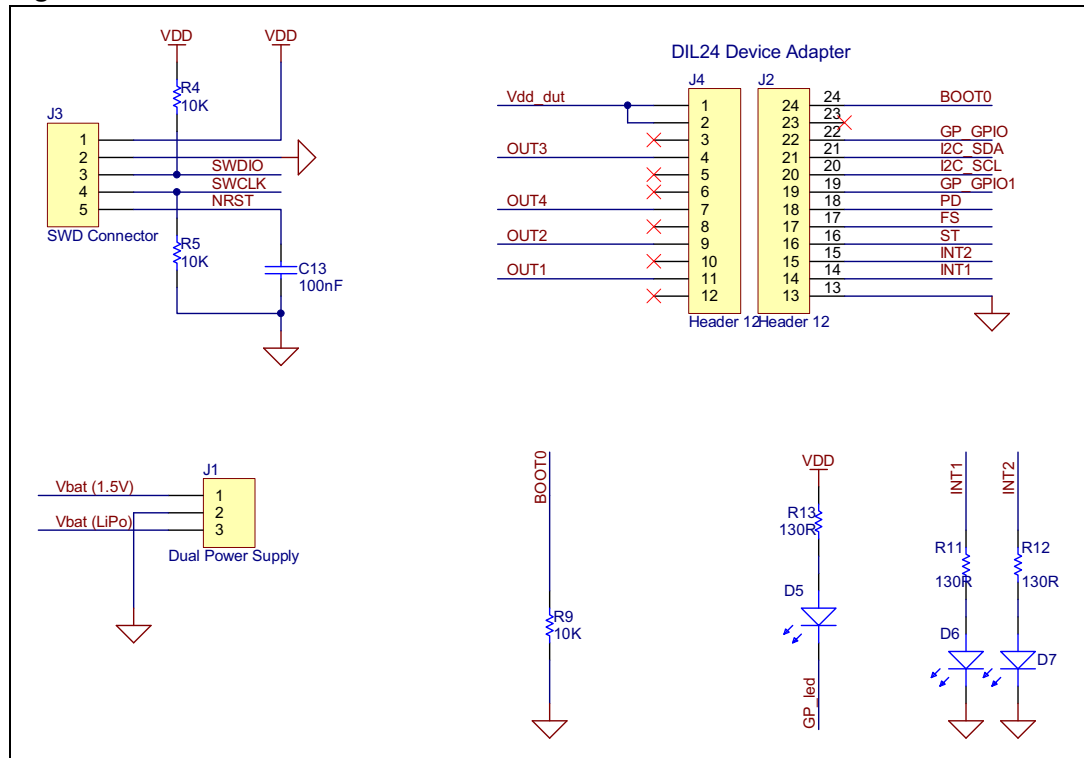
VDD VDD
R4 10K
J3
1
2
3
4
5
SWD Connector
SWDIO
SWCLK
NRST
R5 10K
C13 100nF

DIL24 Device Adapter
J4 J2
Vdd_dut
OUT3
OUT4
OUT2
OUT1
1
2
3
4
5
6
7
8
9
10
11
12
Header 12
24
23
22
21
20
19
18
17
16
15
14
13
Header 12
24 BOOT0
23
22 GP_GPIO
21 I2C_SDA
20 I2C_SCL
19 GP_GPIO1
18 PD
17 FS
16 ST
15 INT2
14 INT1
13

J1
Vbat (1.5V)
Vbat (LiPo)
1
2
3
Dual Power Supply

BOOT0
R9 10K

VDD
R13 130R
D5
GP_led

INT1 INT2
R11 130R
R12 130R
D6 D7